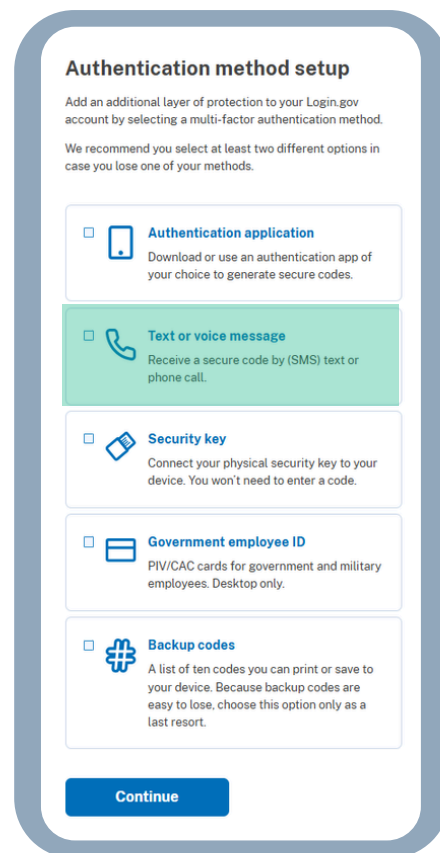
Authentication method setup

Add an additional layer of protection to your Login.gov account by selecting a multi-factor authentication method.

We recommend you select at least two different options in case you lose one of your methods.

Authentication application
Download or use an authentication app of your choice to generate secure codes.

Text or voice message
Receive a secure code by (SMS) text or phone call.

Security key
Connect your physical security key to your device. You won't need to enter a code.

Government employee ID
PIV/CAC cards for government and military employees. Desktop only.

Backup codes
A list of ten codes you can print or save to your device. Because backup codes are easy to lose, choose this option only as a last resort.

Continue